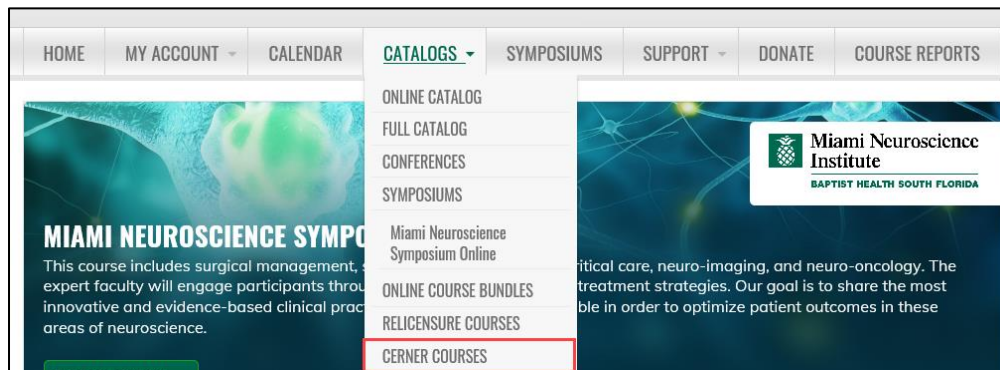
HOME MY ACCOUNT CALENDAR CATALOGS SYMPOSIUMS SUPPORT DONATE COURSE REPORTS

ONLINE CATALOG
FULL CATALOG
CONFERENCES
SYMPOSIUMS
Miami Neuroscience Symposium Online
ONLINE COURSE BUNDLES
RELICENSURE COURSES
CERNER COURSES

Miami Neuroscience Institute
BAPTIST HEALTH SOUTH FLORIDA

MIAMI NEUROSCIENCE SYMPO

This course includes surgical management, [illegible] ritical care, neuro-imaging, and neuro-oncology. The expert faculty will engage participants throu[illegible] treatment strategies. Our goal is to share the most innovative and evidence-based clinical prac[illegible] ble in order to optimize patient outcomes in these areas of neuroscience.